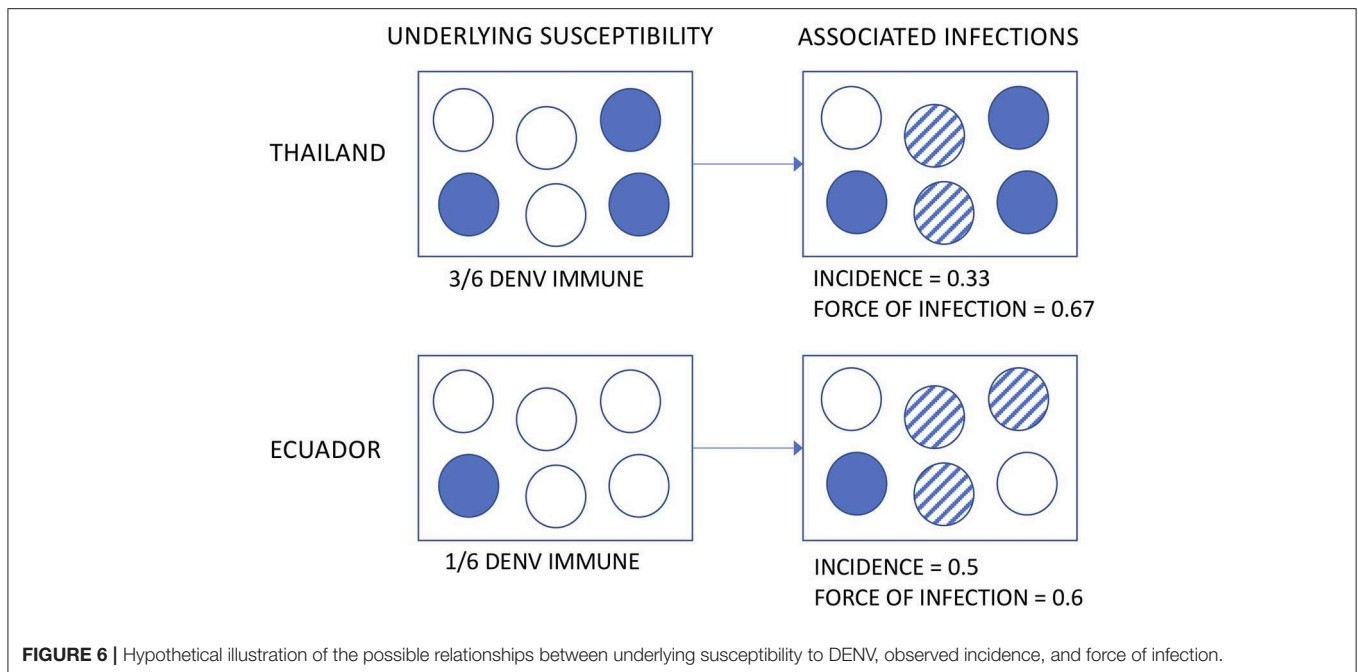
UNDERLYING SUSCEPTIBILITY

ASSOCIATED INFECTIONS

THAILAND

3/6 DENV IMMUNE

INCIDENCE = 0.33
FORCE OF INFECTION = 0.67

ECUADOR

1/6 DENV IMMUNE

INCIDENCE = 0.5
FORCE OF INFECTION = 0.6

**FIGURE 6 |** Hypothetical illustration of the possible relationships between underlying susceptibility to DENV, observed incidence, and force of infection.